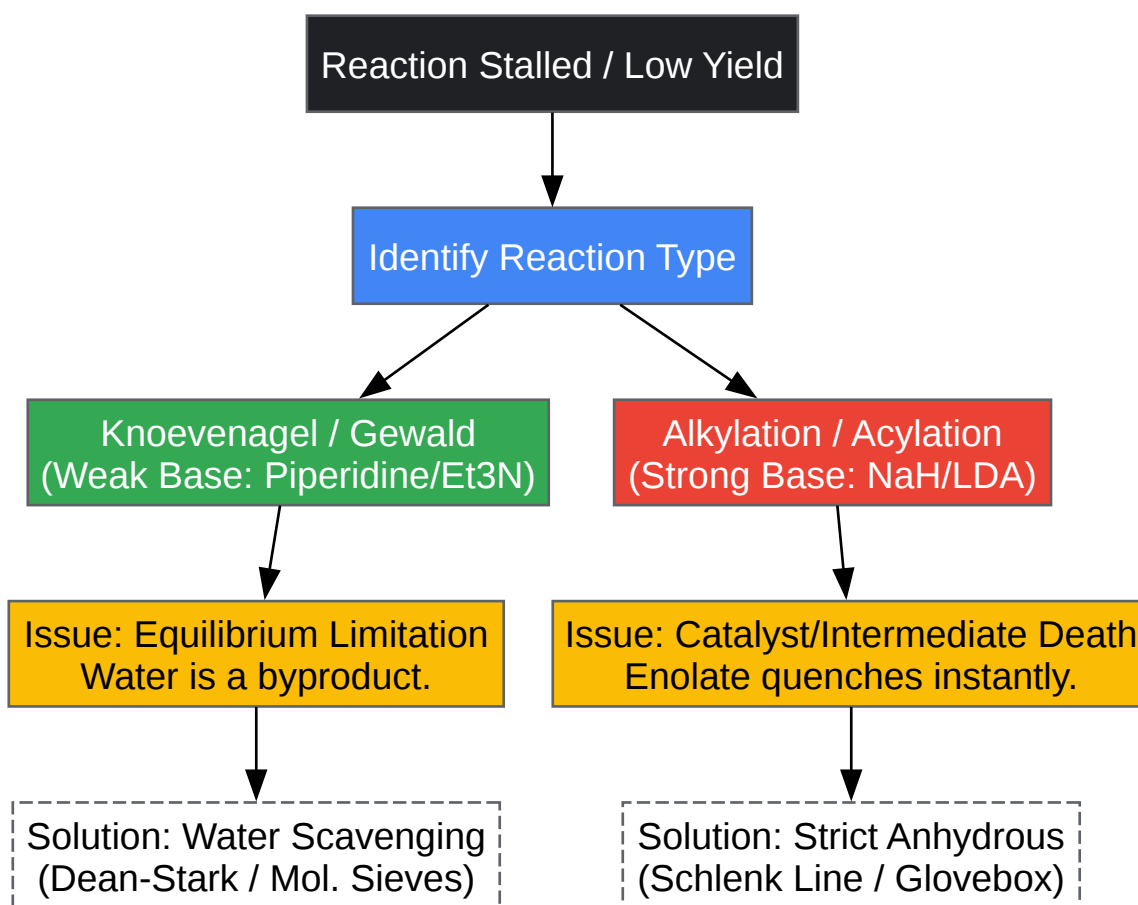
Reaction Stalled / Low Yield

Identify Reaction Type

Knoevenagel / Gewald
(Weak Base: Piperidine/Et3N)

Alkylation / Acylation
(Strong Base: NaH/LDA)

Issue: Equilibrium Limitation
Water is a byproduct.

Issue: Catalyst/Intermediate Death
Enolate quenches instantly.

Solution: Water Scavenging
(Dean-Stark / Mol. Sieves)

Solution: Strict Anhydrous
(Schlenk Line / Glovebox)